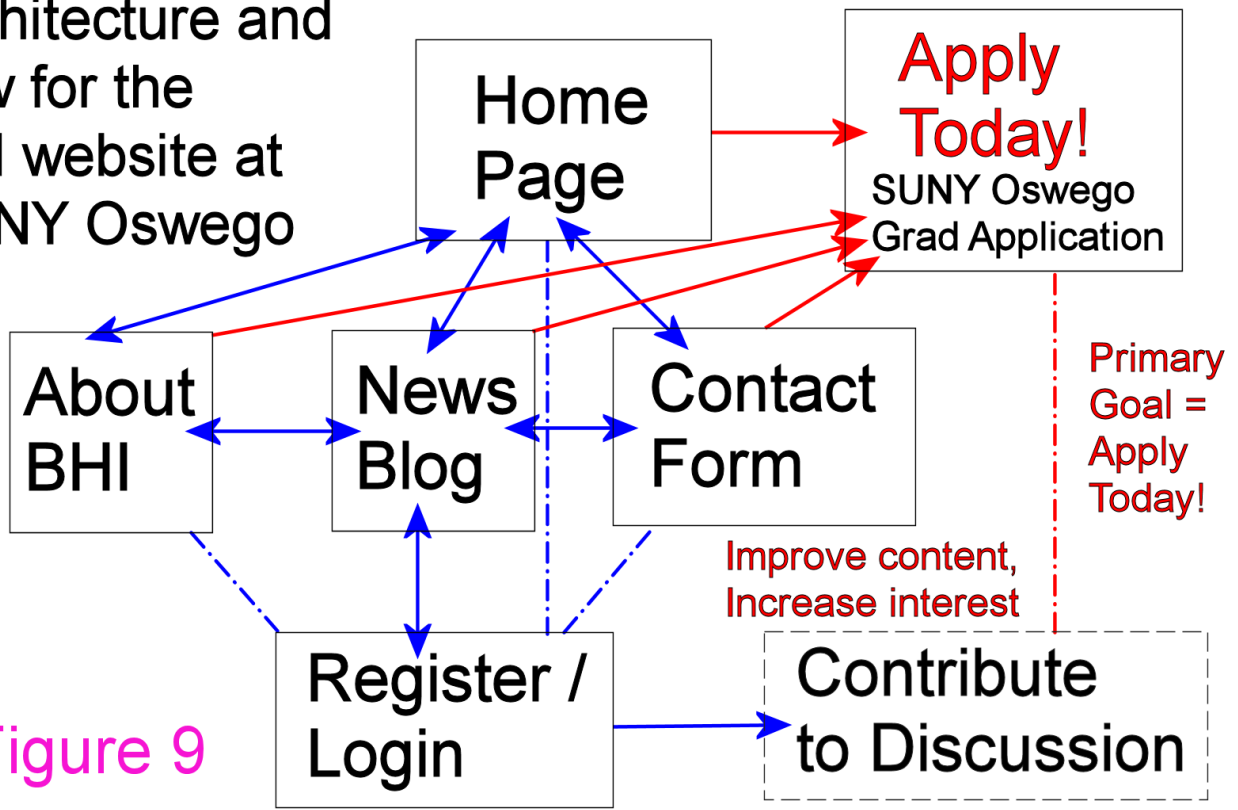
hitecture and
v for the
l website at
NY Oswego

Home Page

Apply Today!
SUNY Oswego Grad Application

About BHI

News Blog

Contact Form

Primary Goal = Apply Today!

Improve content, Increase interest

Register / Login

Contribute to Discussion

igure 9